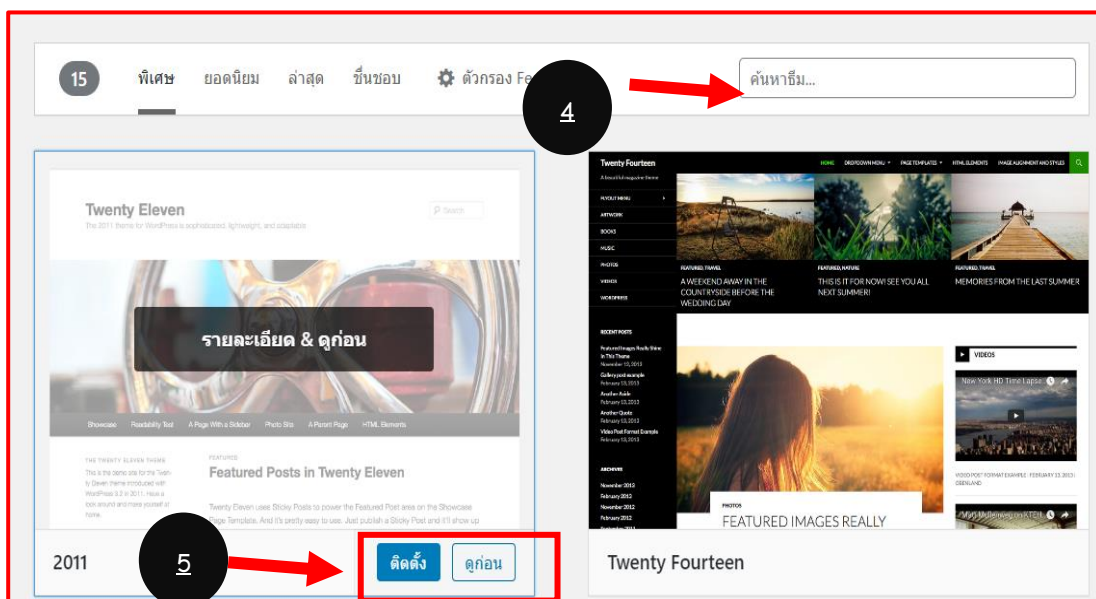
15 พิเศษ ยอดนิยม ล่าสุด ชื่นชอบ ตัวกรอง Fe

ค้นหาธีม...

4

Twenty Eleven

The 2011 theme for WordPress is sophisticated, lightweight, and adaptable.

Search

รายละเอียด & ดูก่อน

Showcase Readability Test A Page With a Sidebar Photo Site A Parent Page HTML Elements

THE TWENTY ELEVEN THEME

This is the demo site for the Twenty Eleven theme introduced with WordPress 3.2 in 2011. Have a look around and make yourself at home.

FEATURED

Featured Posts in Twenty Eleven

Twenty Eleven uses Sticky Posts to power the Featured Post area on the Showcase Page Template. And it's pretty easy to use. Just publish a Sticky Post and it'll show up

Twenty Fourteen

A beautiful magazine theme

HOME DROPDOWN MENU PAGE TEMPLATES HTML ELEMENTS IMAGE ALIGNMENT AND STYLES

FLYOUT MENU
ARTWORK
BOOKS
MUSIC
PHOTOS
VIDEOS
WORDPRESS

FEATURED, TRAVEL
A WEEKEND AWAY IN THE COUNTRYSIDE BEFORE THE WEDDING DAY

FEATURED, NATURE
THIS IS IT FOR NOW! SEE YOU ALL NEXT SUMMER!

FEATURED, TRAVEL
MEMORIES FROM THE LAST SUMMER

RECENT POSTS

VIDEOS

New York HD Time Lapse

ARCHIVES

November 2013
February 2013
November 2012
February 2012

PHOTOS
FEATURED IMAGES REALLY

2011

5

ติดตั้ง

ดูก่อน

Twenty Fourteen